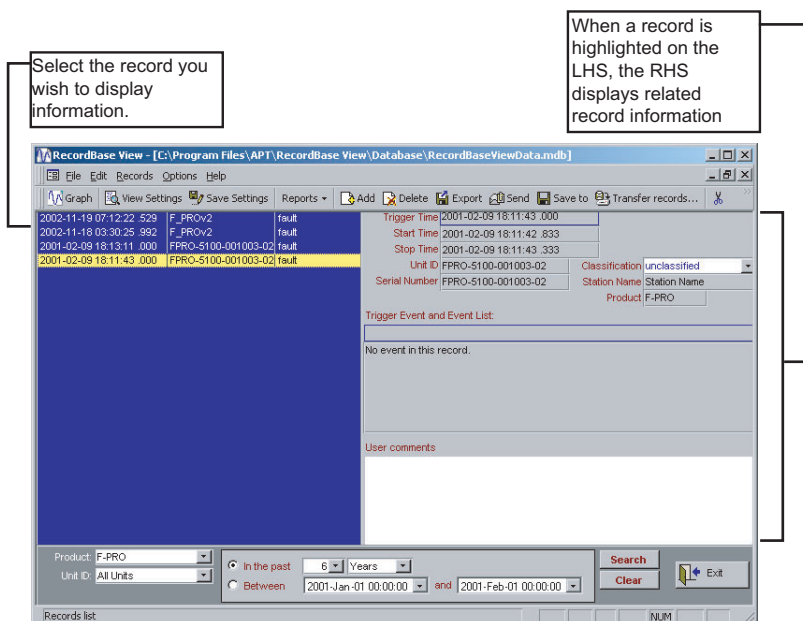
Select the record you wish to display information.

When a record is highlighted on the LHS, the RHS displays related record information

RecordBase View - [C:\Program Files\APT\RecordBase View\Database\RecordBaseViewData.mdb]

File Edit Records Options Help

Graph | View Settings | Save Settings | Reports | Add | Delete | Export | Send | Save to | Transfer records...

| | | |
|---|---|---|
| 2002-11-19 07:12:22 .529 | F_PROv2 | fault |
| 2002-11-18 03:30:25 .992 | F_PROv2 | fault |
| 2001-02-09 18:13:11 .000 | FPRO-5100-001003-02 | fault |
| 2001-02-09 18:11:43 .000 | FPRO-5100-001003-02 | fault |

Trigger Time 2001-02-09 18:11:43 .000
Start Time 2001-02-09 18:11:42 .833
Stop Time 2001-02-09 18:11:43 .333
Unit ID FPRO-5100-001003-02
Serial Number FPRO-5100-001003-02
Classification unclassified
Station Name Station Name
Product F-PRO

Trigger Event and Event List:

No event in this record.

User comments

Product: F-PRO
Unit ID: All Units

In the past 6 Years
Between 2001-Jan-01 00:00:00 and 2001-Feb-01 00:00:00

Search
Clear
Exit

Records list
NUM